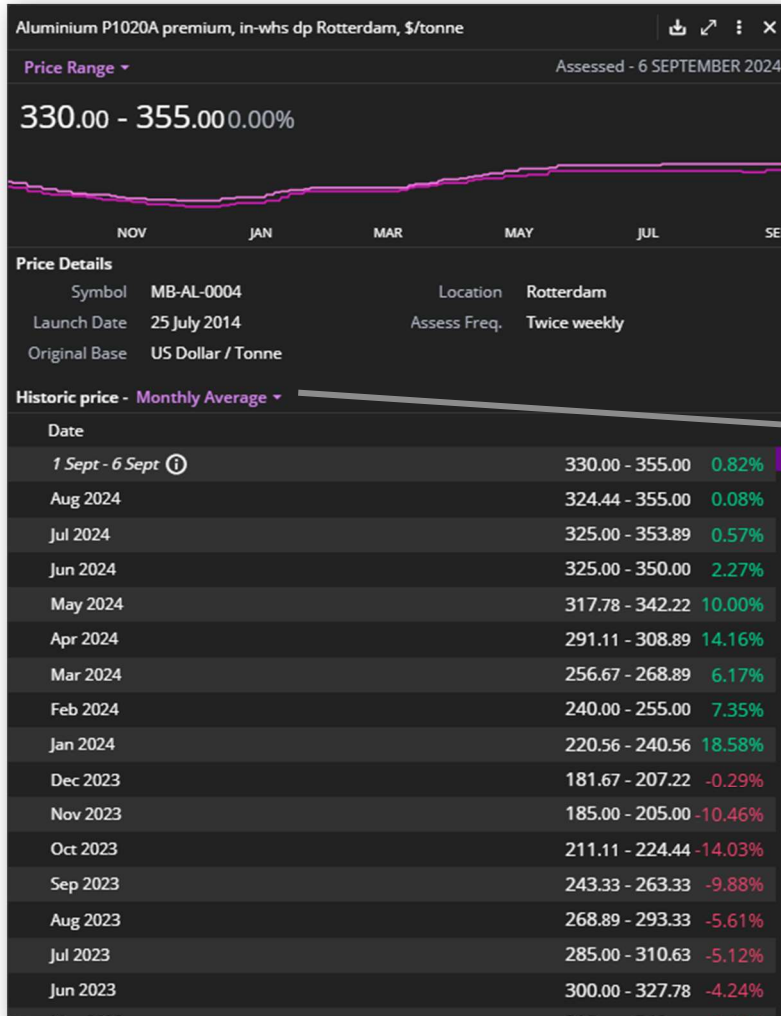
Aluminium P1020A premium, in-whs dp Rotterdam, $/tonne

Price Range ▾

Assessed - 6 SEPTEMBER 2024

330.00 - 355.00 0.00%

NOV JAN MAR MAY JUL SE

Price Details

Symbol MB-AL-0004
Launch Date 25 July 2014
Original Base US Dollar / Tonne
Location Rotterdam
Assess Freq. Twice weekly

Historic price - Monthly Average ▾

| Date | | |
|---|---|---|
| 1 Sept - 6 Sept | 330.00 - 355.00 | 0.82% |
| Aug 2024 | 324.44 - 355.00 | 0.08% |
| Jul 2024 | 325.00 - 353.89 | 0.57% |
| Jun 2024 | 325.00 - 350.00 | 2.27% |
| May 2024 | 317.78 - 342.22 | 10.00% |
| Apr 2024 | 291.11 - 308.89 | 14.16% |
| Mar 2024 | 256.67 - 268.89 | 6.17% |
| Feb 2024 | 240.00 - 255.00 | 7.35% |
| Jan 2024 | 220.56 - 240.56 | 18.58% |
| Dec 2023 | 181.67 - 207.22 | -0.29% |
| Nov 2023 | 185.00 - 205.00 | -10.46% |
| Oct 2023 | 211.11 - 224.44 | -14.03% |
| Sep 2023 | 243.33 - 263.33 | -9.88% |
| Aug 2023 | 268.89 - 293.33 | -5.61% |
| Jul 2023 | 285.00 - 310.63 | -5.12% |
| Jun 2023 | 300.00 - 327.78 | -4.24% |